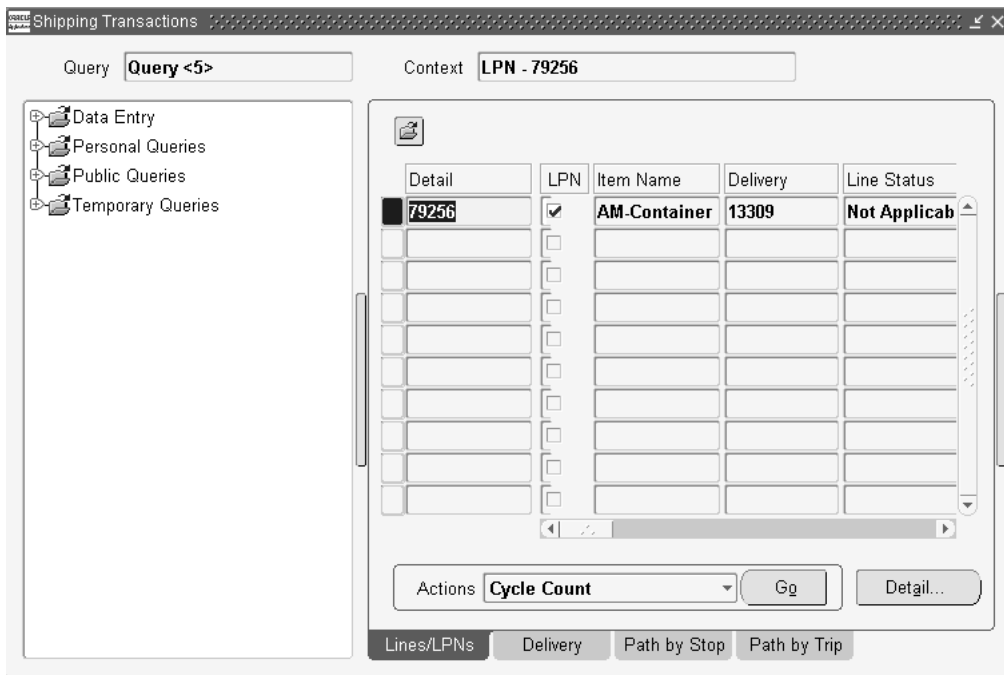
Shipping Transactions

Query Query <5>

Context LPN - 79256

Data Entry
Personal Queries
Public Queries
Temporary Queries

| Detail | LPN | Item Name | Delivery | Line Status |
|---|---|---|---|---|
| 79256 | ✓ | AM-Container | 13309 | Not Applicab |
| | | | | |
| | | | | |
| | | | | |
| | | | | |
| | | | | |
| | | | | |
| | | | | |
| | | | | |
| | | | | |

Actions Cycle Count

Go

Detail...

Lines/LPNs

Delivery

Path by Stop

Path by Trip